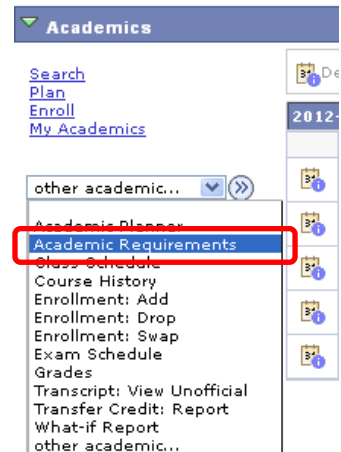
Academics

Search
Plan
Enroll
My Academics

other academic...

Academic Planner
Academic Requirements
Class Schedule
Course History
Enrollment: Add
Enrollment: Drop
Enrollment: Swap
Exam Schedule
Grades
Transcript: View Unofficial
Transfer Credit: Report
What-if Report
other academic...

De
2012-